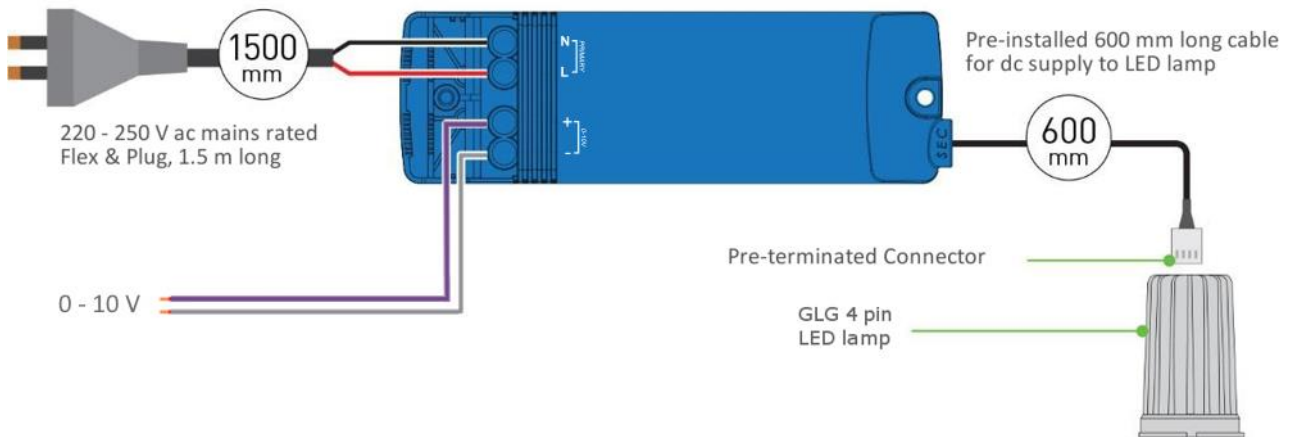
1500
mm

220 - 250 V ac mains rated
Flex & Plug, 1.5 m long

N
L
PRIMARY

+
-
0-10V

SEC

Pre-installed 600 mm long cable
for dc supply to LED lamp

600
mm

Pre-terminated Connector

GLG 4 pin
LED lamp

0 - 10 V